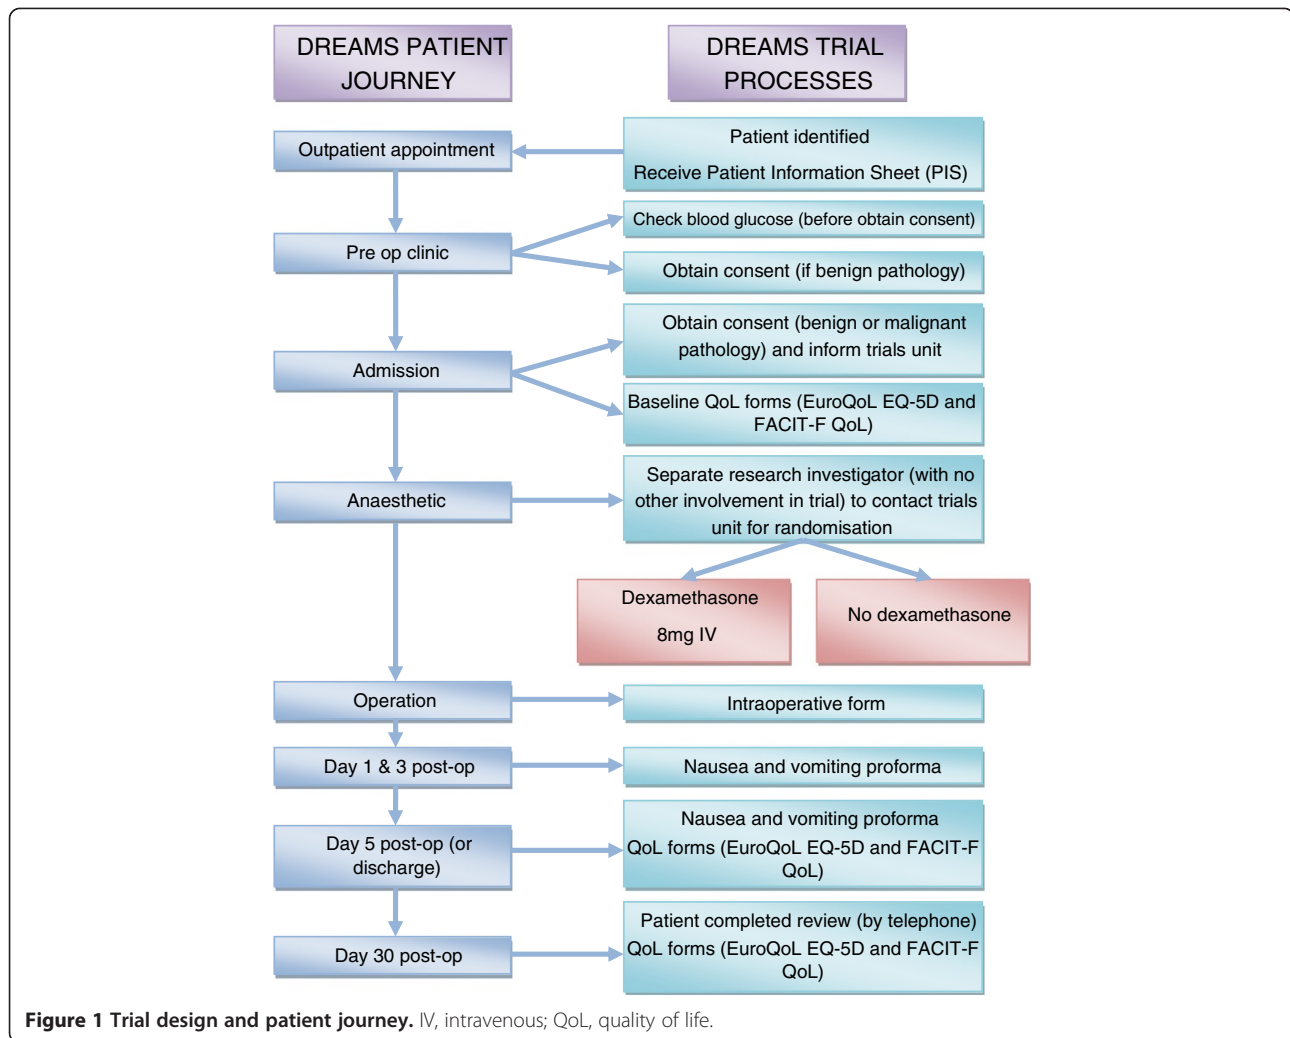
DREAMS PATIENT JOURNEY

DREAMS TRIAL PROCESSES

Outpatient appointment

Patient identified

Receive Patient Information Sheet (PIS)

Pre op clinic

Check blood glucose (before obtain consent)

Obtain consent (if benign pathology)

Admission

Obtain consent (benign or malignant pathology) and inform trials unit

Baseline QoL forms (EuroQoL EQ-5D and FACIT-F QoL)

Anaesthetic

Separate research investigator (with no other involvement in trial) to contact trials unit for randomisation

Dexamethasone

8mg IV

No dexamethasone

Operation

Intraoperative form

Day 1 & 3 post-op

Nausea and vomiting proforma

Day 5 post-op (or discharge)

Nausea and vomiting proforma

QoL forms (EuroQoL EQ-5D and FACIT-F QoL)

Day 30 post-op

Patient completed review (by telephone)

QoL forms (EuroQoL EQ-5D and FACIT-F QoL)

Figure 1 Trial design and patient journey. IV, intravenous; QoL, quality of life.